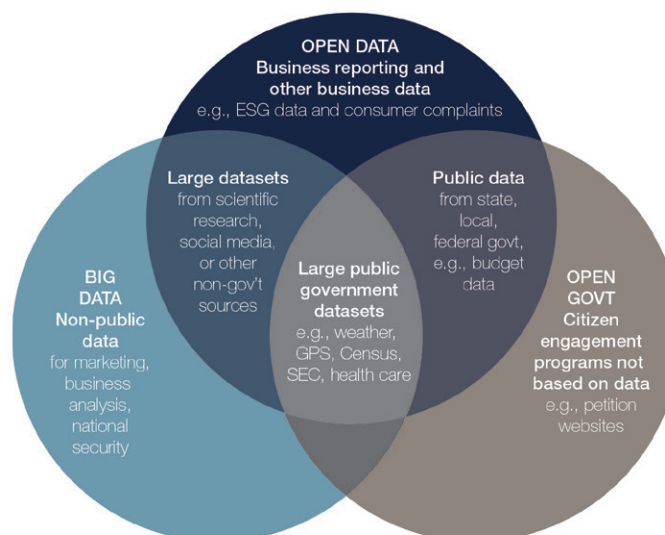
OPEN DATA
Business reporting and other business data
e.g., ESG data and consumer complaints

Large datasets
from scientific research, social media, or other non-gov't sources

Public data
from state, local, federal govt, e.g., budget data

BIG DATA
Non-public data
for marketing, business analysis, national security

Large public government datasets
e.g., weather, GPS, Census, SEC, health care

OPEN GOVT
Citizen engagement programs not based on data
e.g., petition websites